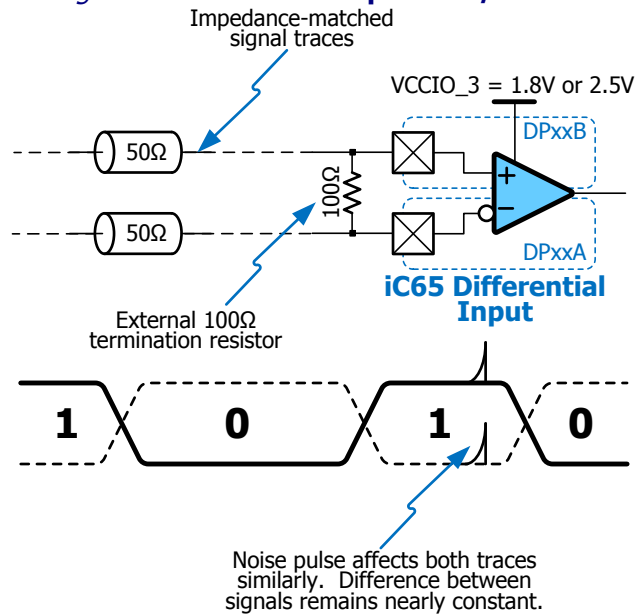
Impedance-matched signal traces

VCCIO_3 = 1.8V or 2.5V

DPxxB

50Ω

100Ω

+

−

50Ω

DPxxA

iC65 Differential Input

External 100Ω termination resistor

1

0

1

0

Noise pulse affects both traces similarly. Difference between signals remains nearly constant.